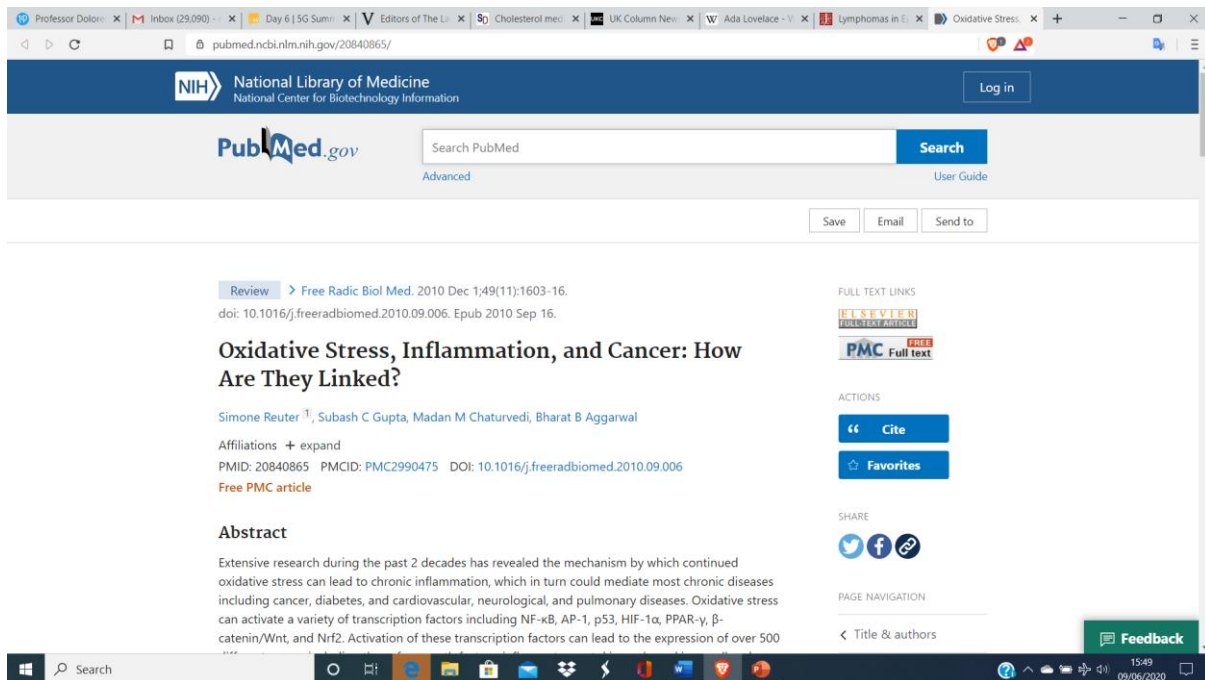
Professor Dolore | Inbox (29,090) - | Day 6 | 5G Summ | Editors of The La | Cholesterol med | UK Column New | Ada Lovelace - V | Lymphomas in E | Oxidative Stress

pubmed.ncbi.nlm.nih.gov/20840865/

NIH National Library of Medicine
National Center for Biotechnology Information

Log in

PubMed.gov

Search PubMed

Search

Advanced

User Guide

Save Email Send to

Review > Free Radic Biol Med. 2010 Dec 1;49(11):1603-16.
doi: 10.1016/j.freeradbiomed.2010.09.006. Epub 2010 Sep 16.

Oxidative Stress, Inflammation, and Cancer: How Are They Linked?

Simone Reuter 1, Subash C Gupta, Madan M Chaturvedi, Bharat B Aggarwal

Affiliations + expand
PMID: 20840865 PMCID: PMC2990475 DOI: 10.1016/j.freeradbiomed.2010.09.006
Free PMC article

Abstract

Extensive research during the past 2 decades has revealed the mechanism by which continued oxidative stress can lead to chronic inflammation, which in turn could mediate most chronic diseases including cancer, diabetes, and cardiovascular, neurological, and pulmonary diseases. Oxidative stress can activate a variety of transcription factors including NF-κB, AP-1, p53, HIF-1α, PPAR-γ, β-catenin/Wnt, and Nrf2. Activation of these transcription factors can lead to the expression of over 500 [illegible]

FULL TEXT LINKS

ELSEVIER FULL TEXT ARTICLE

PMC FREE Full text

ACTIONS

Cite

Favorites

SHARE

PAGE NAVIGATION

< Title & authors

Feedback

Search

15:49
09/06/2020